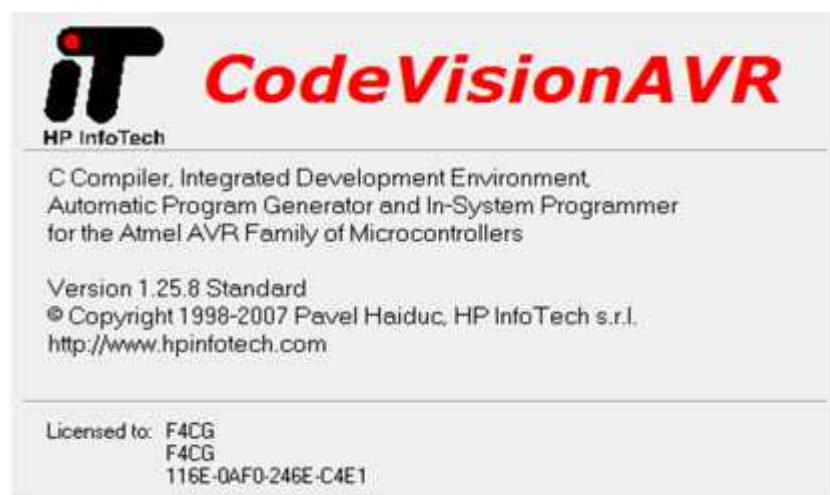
iT
HP InfoTech
CodeVisionAVR

C Compiler, Integrated Development Environment, Automatic Program Generator and In-System Programmer for the Atmel AVR Family of Microcontrollers

Version 1.25.8 Standard
© Copyright 1998-2007 Pavel Haiduc, HP InfoTech s.r.l.
http://www.hpinfotech.com

Licensed to: F4CG
F4CG
116E-0AF0-246E-C4E1